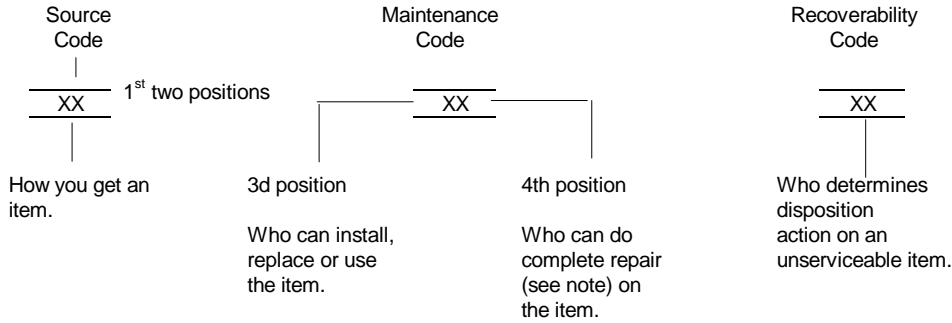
Source Code

XX

1$^{st}$ two positions

How you get an item.

Maintenance Code

XX

3d position

Who can install, replace or use the item.

4th position

Who can do complete repair (see note) on the item.

Recoverability Code

XX

Who determines disposition action on an unserviceable item.